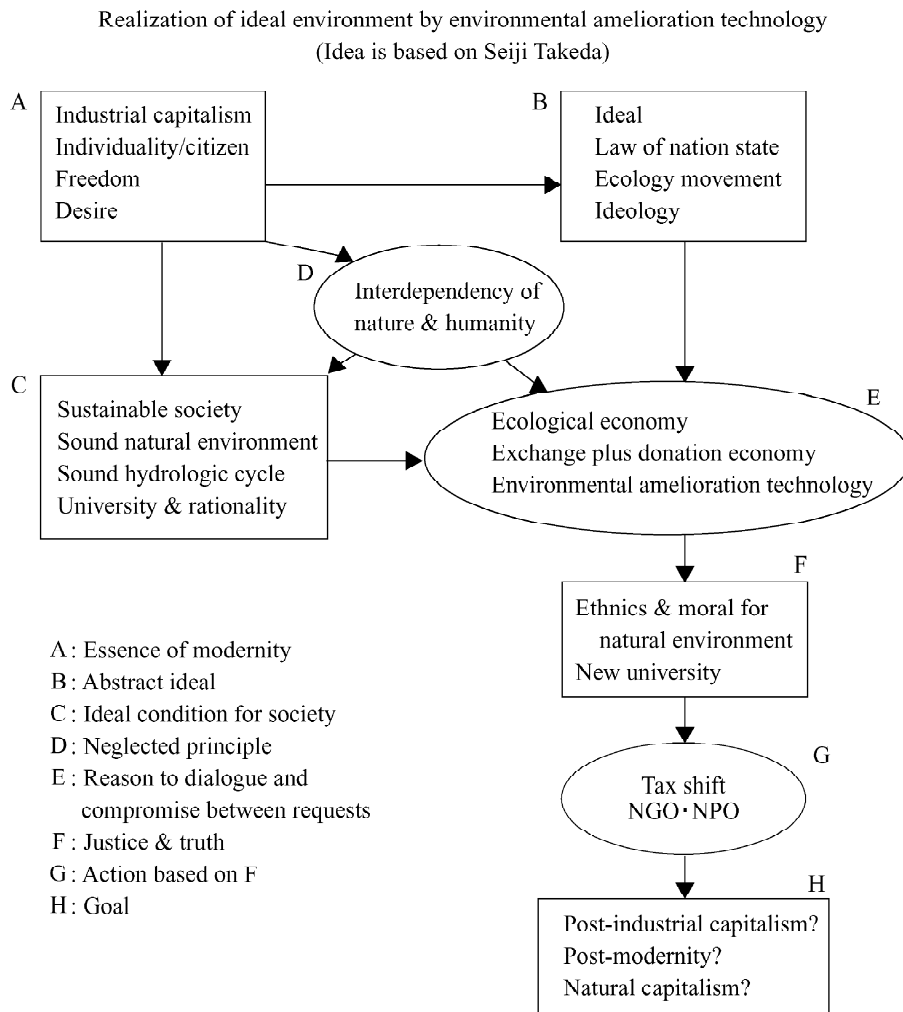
Realization of ideal environment by environmental amelioration technology
(Idea is based on Seiji Takeda)

A
Industrial capitalism
Individuality/citizen
Freedom
Desire

B
Ideal
Law of nation state
Ecology movement
Ideology

D
Interdependency of nature & humanity

C
Sustainable society
Sound natural environment
Sound hydrologic cycle
University & rationality

E
Ecological economy
Exchange plus donation economy
Environmental amelioration technology

F
Ethnics & moral for natural environment
New university

A : Essence of modernity
B : Abstract ideal
C : Ideal condition for society
D : Neglected principle
E : Reason to dialogue and compromise between requests
F : Justice & truth
G : Action based on F
H : Goal

G
Tax shift
NGO・NPO

H
Post-industrial capitalism?
Post-modernity?
Natural capitalism?